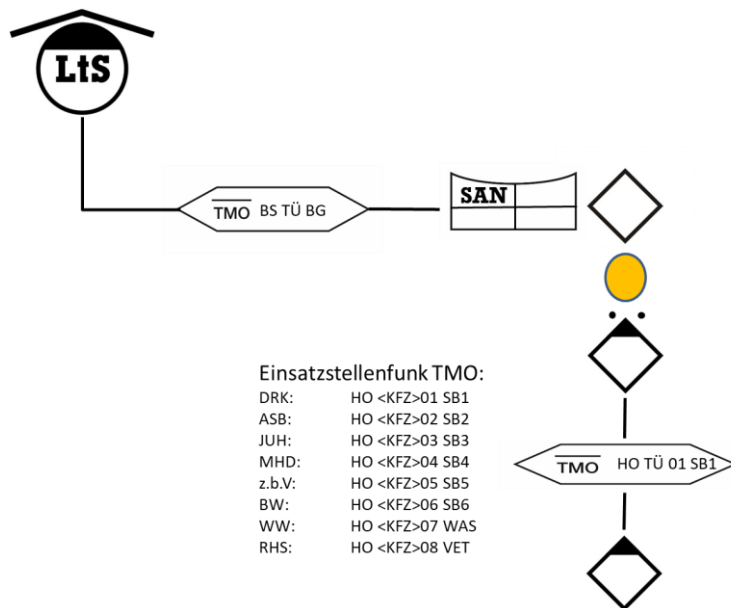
LtS

$\overline{\text{TMO}}$ BS TÜ BG

SAN

Einsatzstellenfunk TMO:

DRK: HO <KFZ>01 SB1
ASB: HO <KFZ>02 SB2
JUH: HO <KFZ>03 SB3
MHD: HO <KFZ>04 SB4
z.b.V: HO <KFZ>05 SB5
BW: HO <KFZ>06 SB6
WW: HO <KFZ>07 WAS
RHS: HO <KFZ>08 VET

$\overline{\text{TMO}}$ HO TÜ 01 SB1